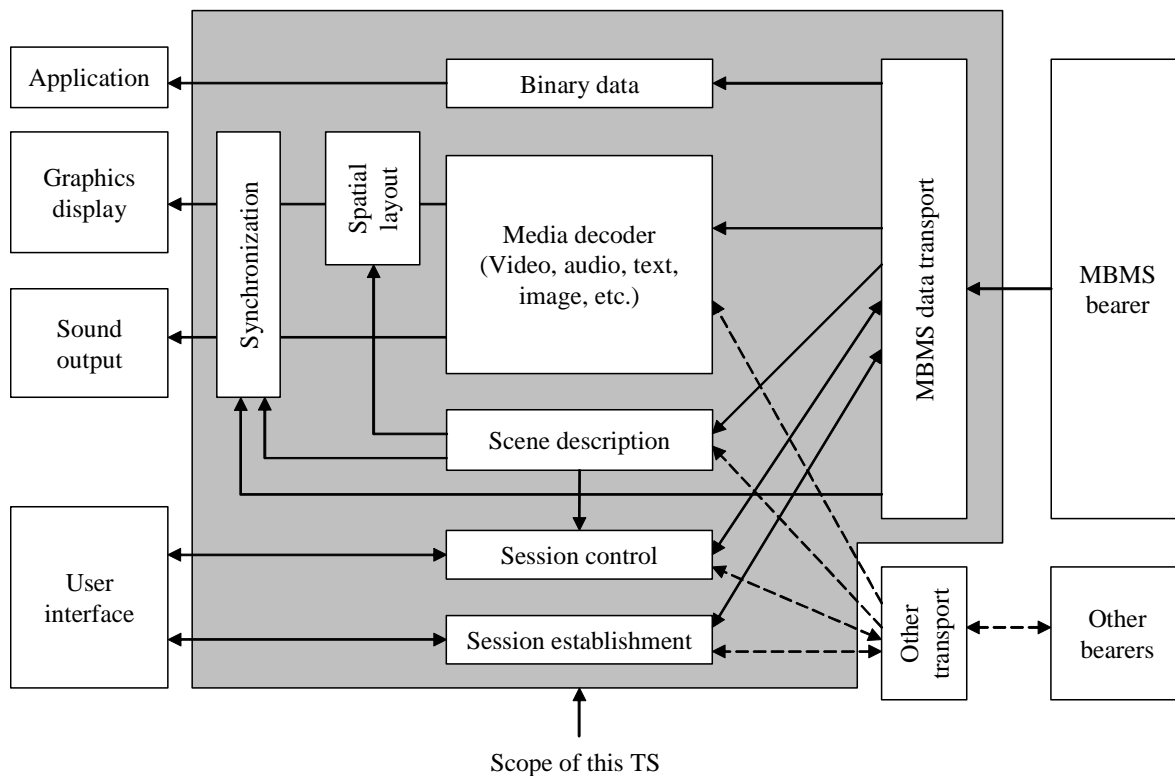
Application

Binary data

Graphics display

Synchronization

Spatial layout

Media decoder (Video, audio, text, image, etc.)

MBMS data transport

MBMS bearer

Sound output

Scene description

User interface

Session control

Session establishment

Other transport

Other bearers

Scope of this TS